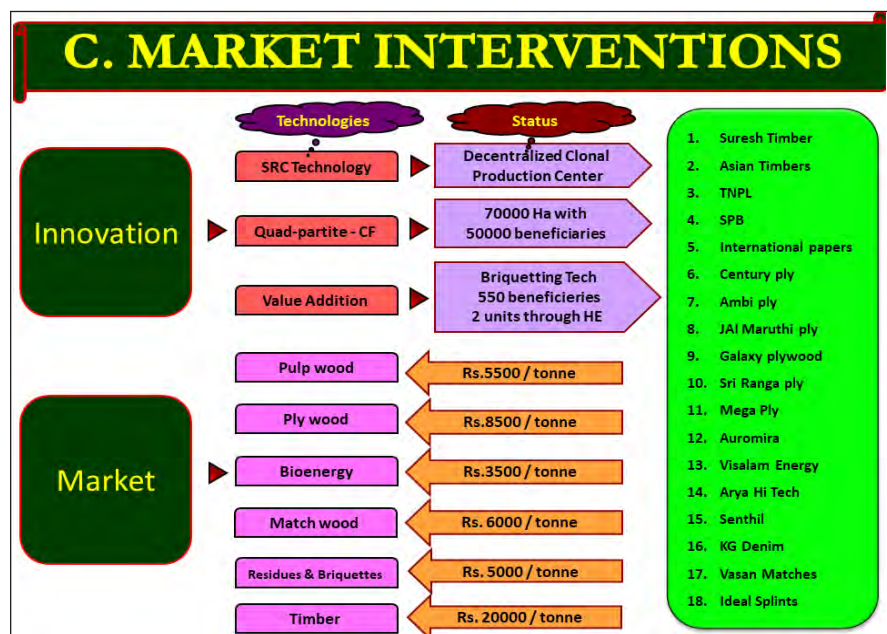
C. MARKET INTERVENTIONS

Technologies

Status

Innovation

SRC Technology

Decentralized Clonal Production Center

Quad-partite - CF

70000 Ha with 50000 beneficiaries

Value Addition

Briquetting Tech 550 beneficieries 2 units through HE

Market

Pulp wood

Rs.5500 / tonne

Ply wood

Rs.8500 / tonne

Bioenergy

Rs.3500 / tonne

Match wood

Rs. 6000 / tonne

Residues & Briquettes

Rs. 5000 / tonne

Timber

Rs. 20000 / tonne

1. Suresh Timber
2. Asian Timbers
3. TNPL
4. SPB
5. International papers
6. Century ply
7. Ambi ply
8. JAI Maruthi ply
9. Galaxy plywood
10. Sri Ranga ply
11. Mega Ply
12. Auromira
13. Visalam Energy
14. Arya Hi Tech
15. Senthil
16. KG Denim
17. Vasan Matches
18. Ideal Splints